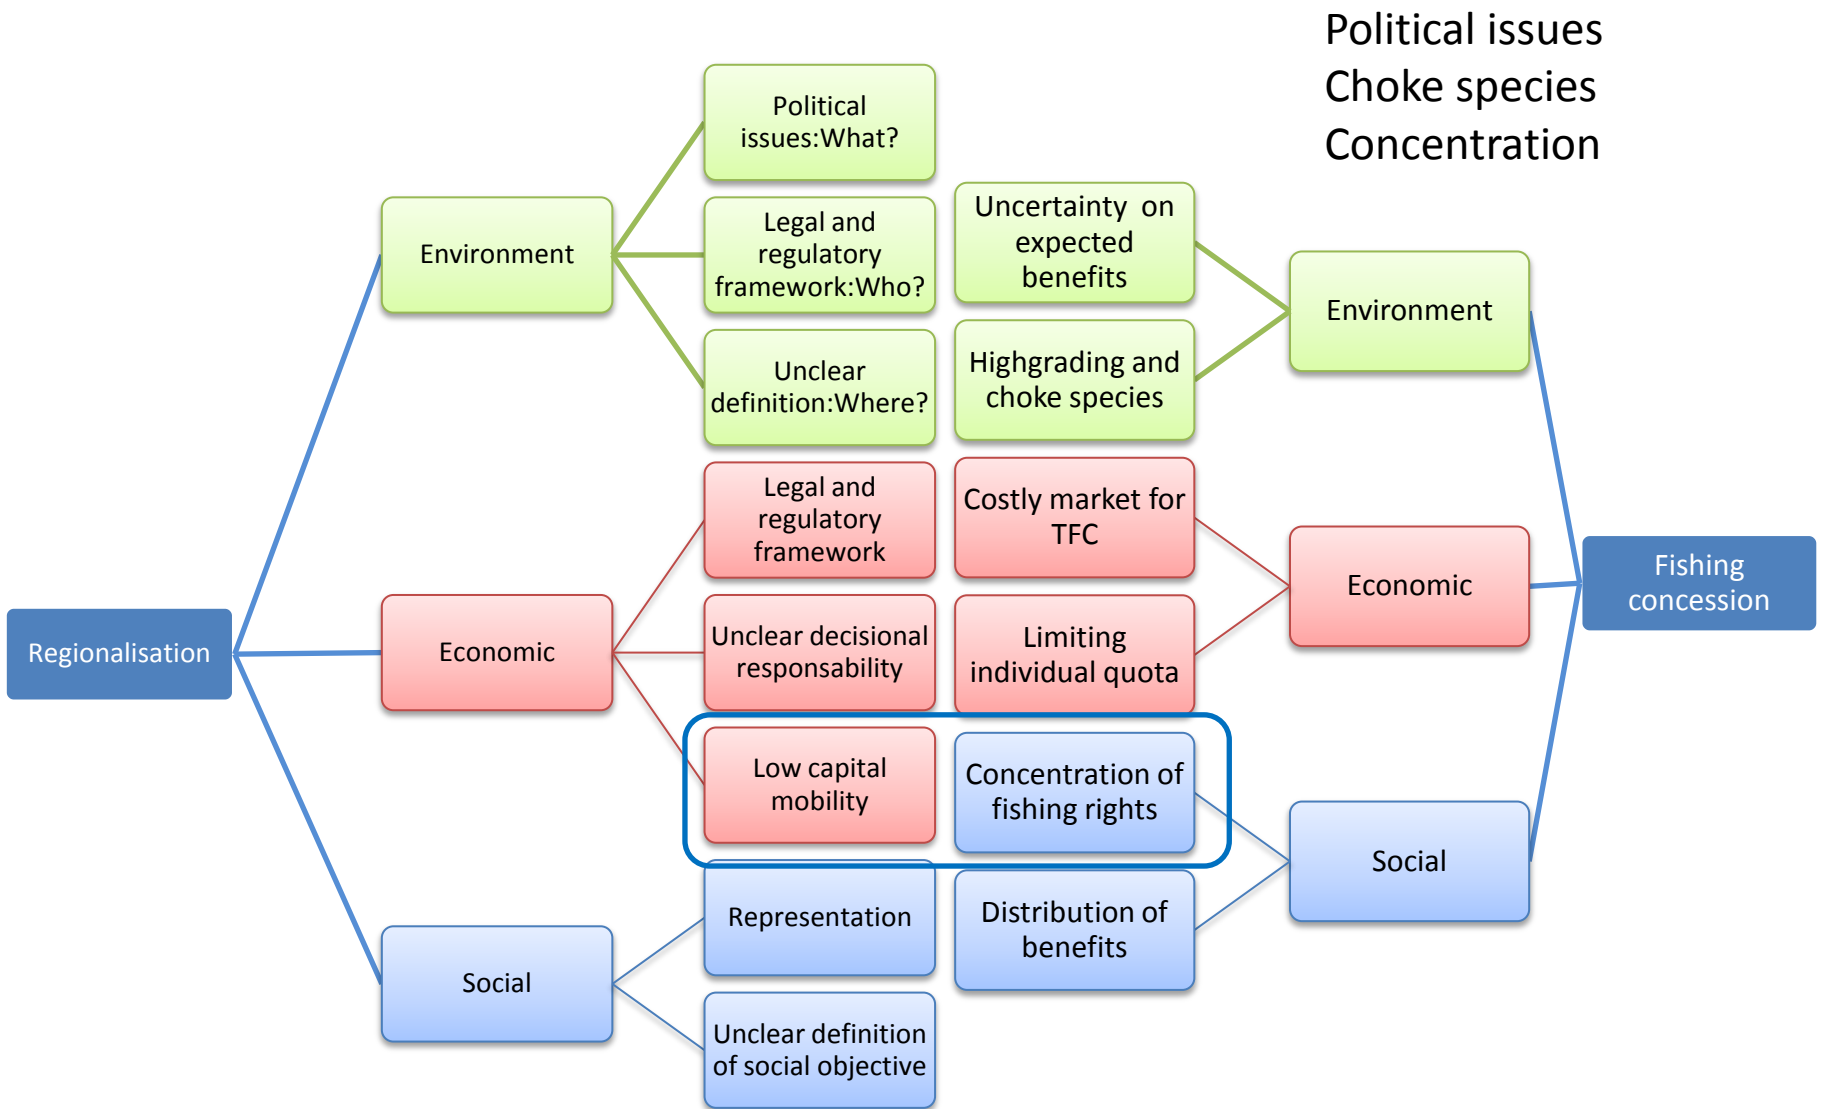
Political issues
Choke species
Concentration

Regionalisation

Environment

Political issues:What?

Legal and regulatory framework:Who?

Unclear definition:Where?

Economic

Legal and regulatory framework

Unclear decisional responsability

Low capital mobility

Social

Representation

Unclear definition of social objective

Uncertainty on expected benefits

Highgrading and choke species

Costly market for TFC

Limiting individual quota

Concentration of fishing rights

Distribution of benefits

Environment

Economic

Social

Fishing concession